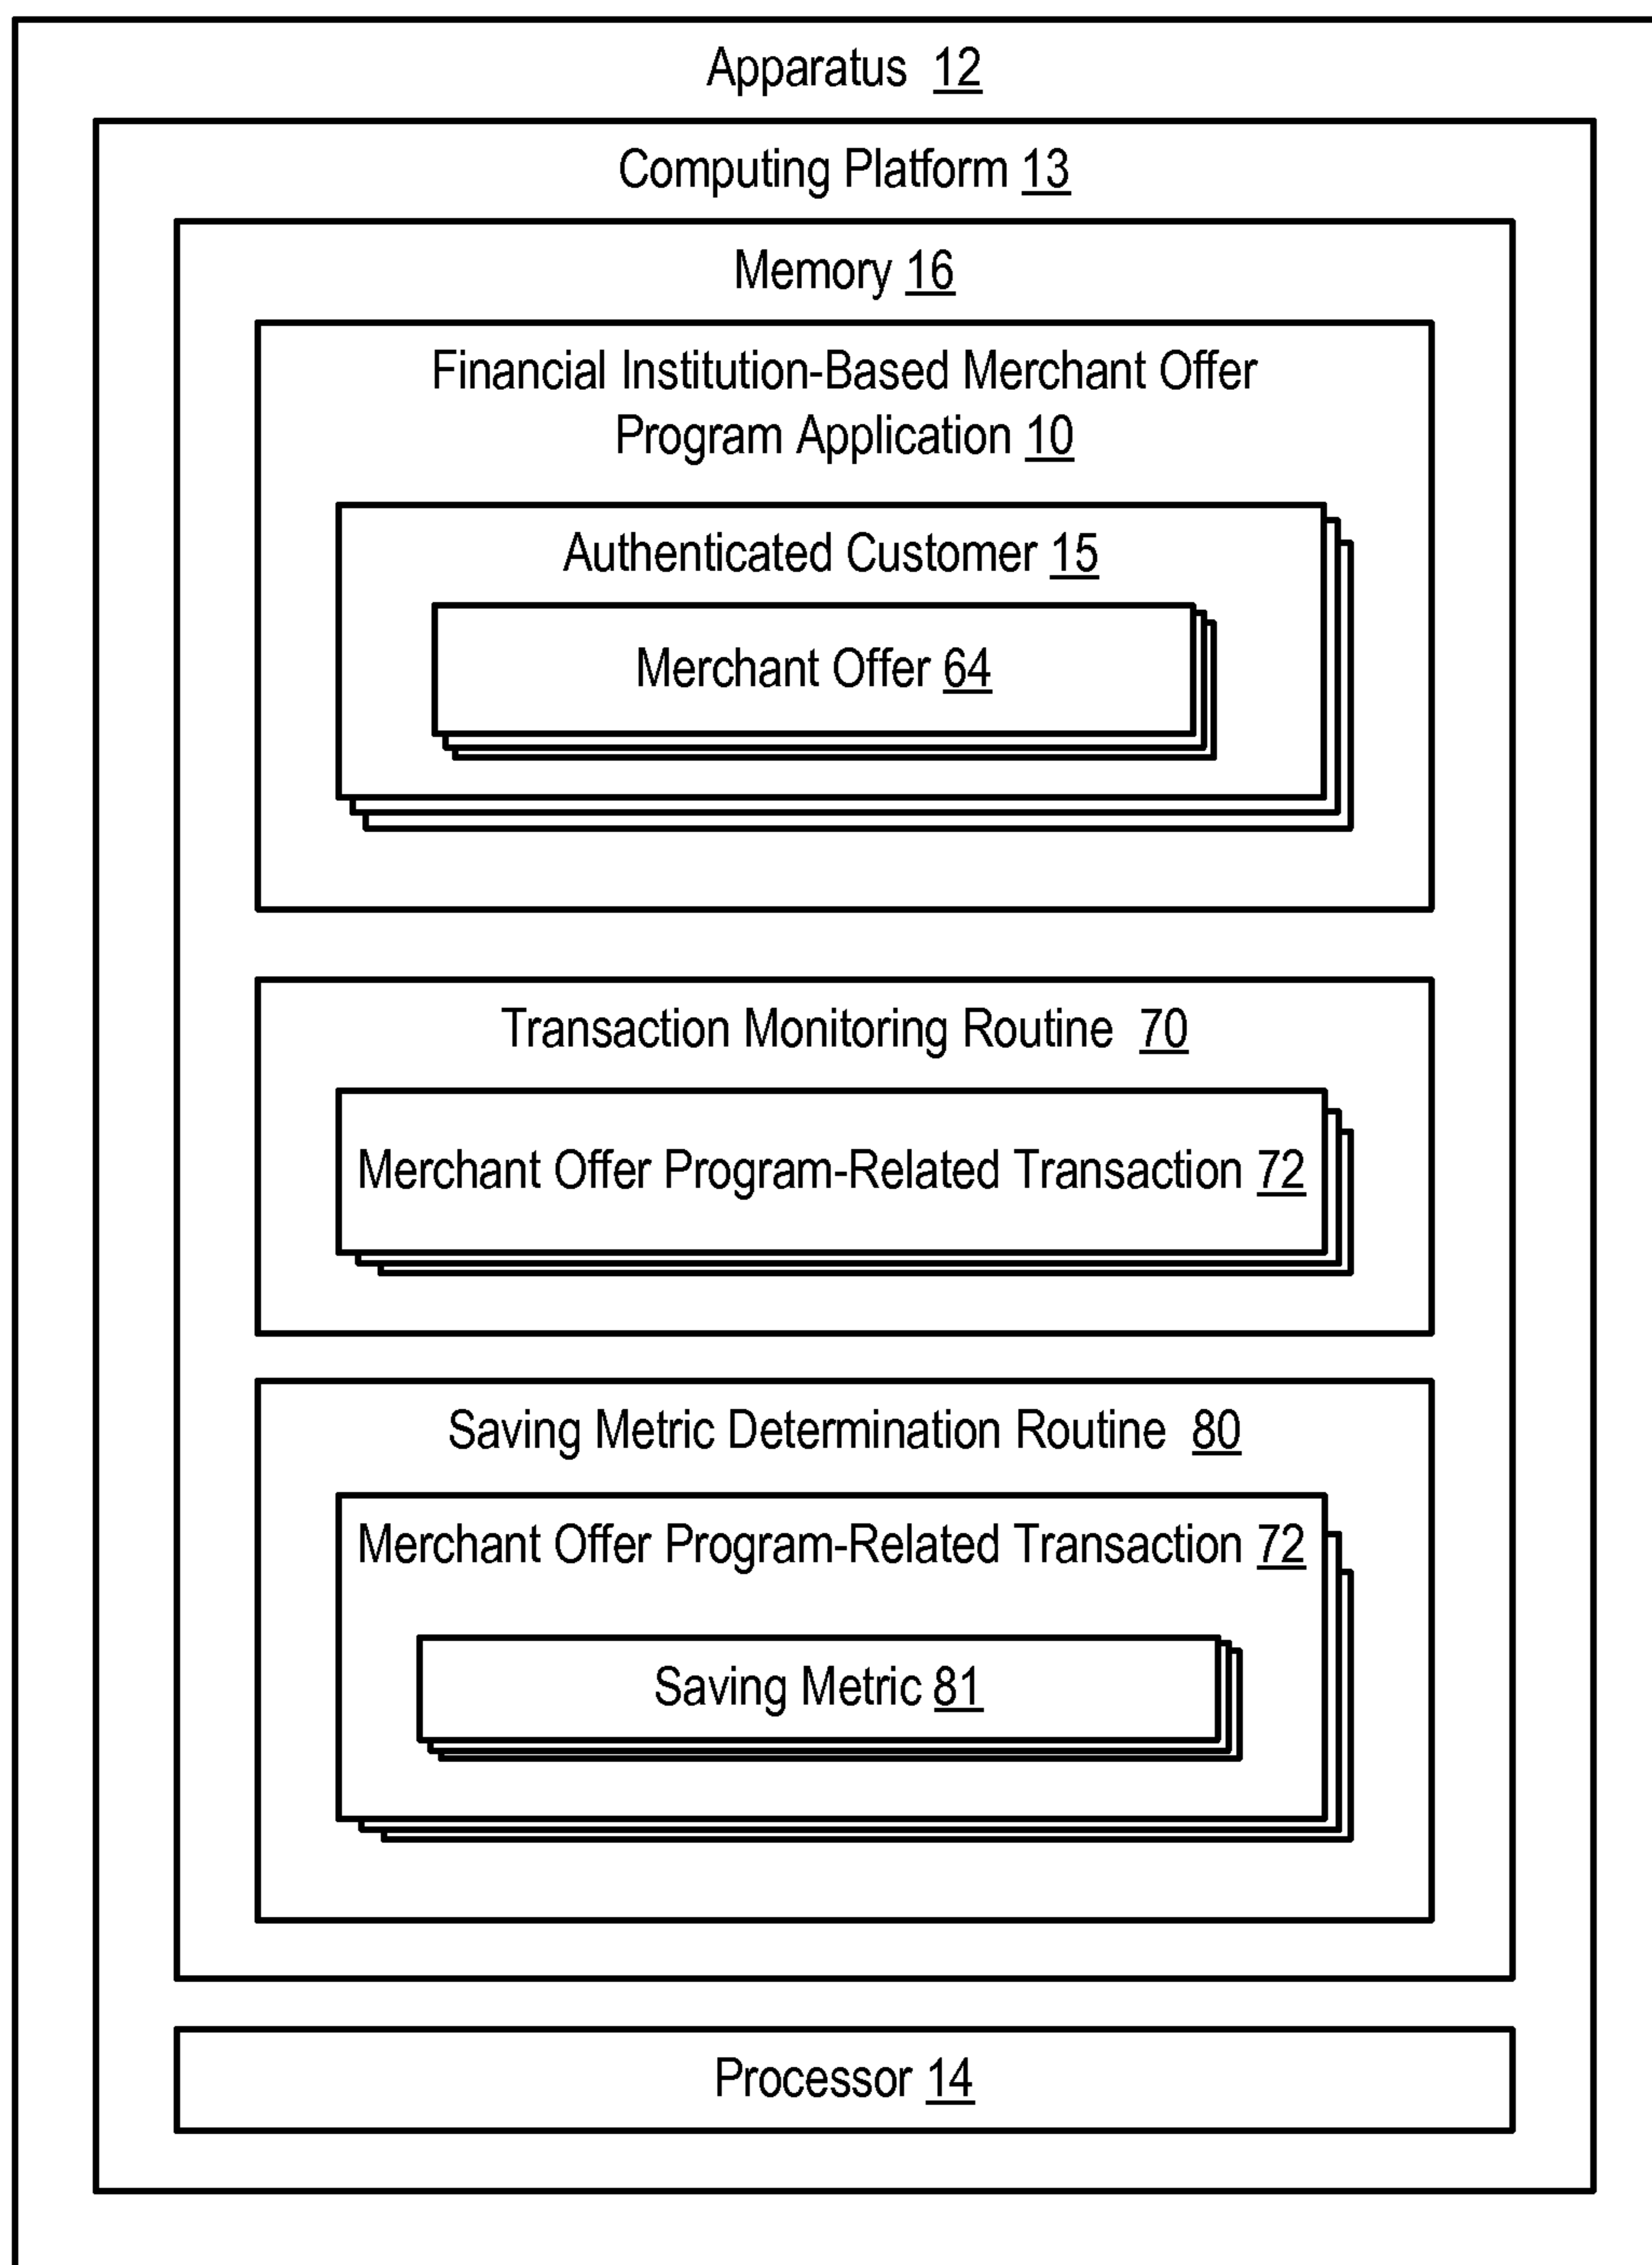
Apparatus 12

Computing Platform 13

Memory 16

Financial Institution-Based Merchant Offer Program Application 10

Authenticated Customer 15

Merchant Offer 64

Transaction Monitoring Routine 70

Merchant Offer Program-Related Transaction 72

Saving Metric Determination Routine 80

Merchant Offer Program-Related Transaction 72

Saving Metric 81

Processor 14